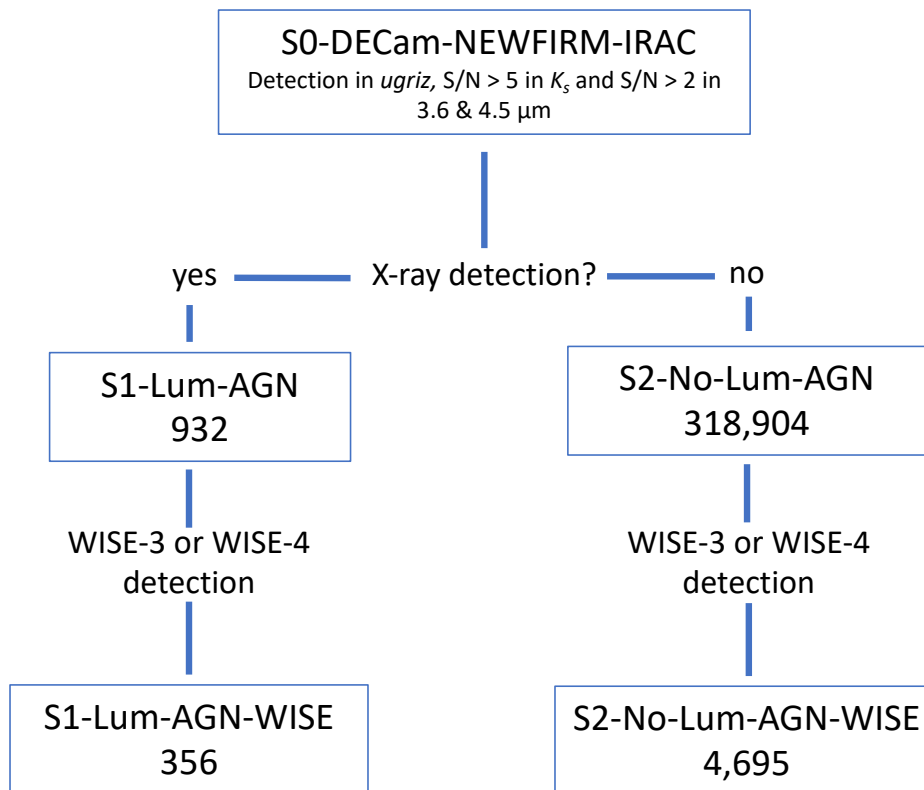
S0-DECam-NEWFIRM-IRAC
Detection in *ugriz,* S/N > 5 in $K_s$ and S/N > 2 in 3.6 & 4.5 μm

X-ray detection?

yes

no

S1-Lum-AGN
932

S2-No-Lum-AGN
318,904

WISE-3 or WISE-4 detection

WISE-3 or WISE-4 detection

S1-Lum-AGN-WISE
356

S2-No-Lum-AGN-WISE
4,695